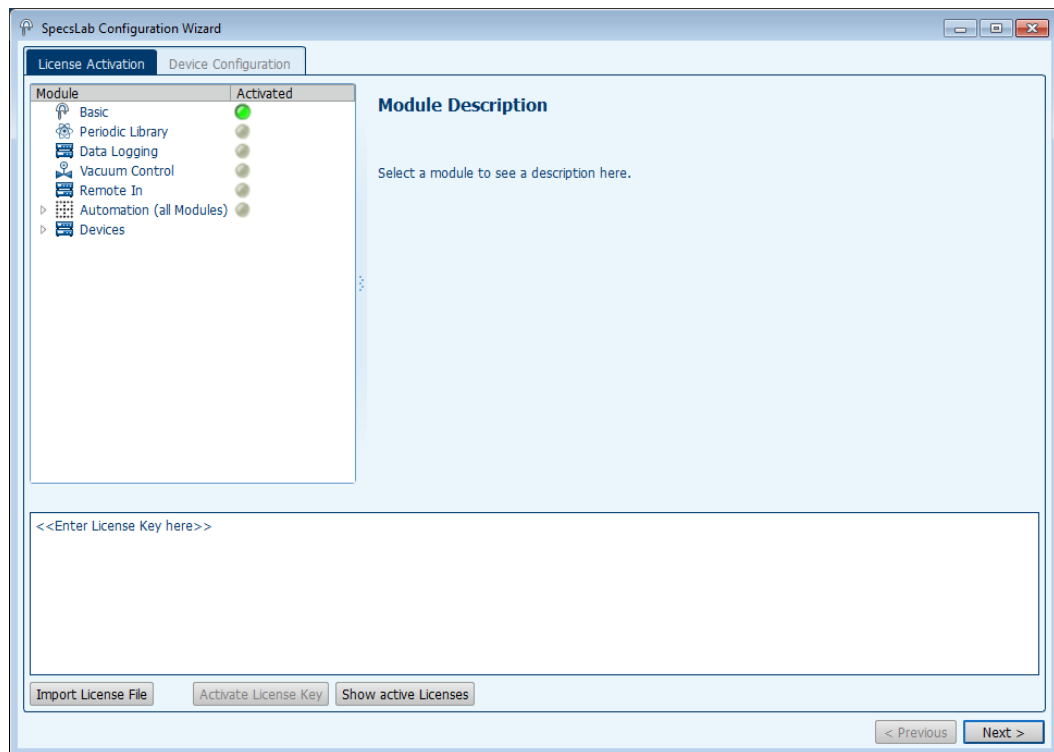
SpecsLab Configuration Wizard

License Activation | Device Configuration

| Module | Activated |
|---|---|
| Basic | |
| Periodic Library | |
| Data Logging | |
| Vacuum Control | |
| Remote In | |
| Automation (all Modules) | |
| Devices | |

Module Description

Select a module to see a description here.

<<Enter License Key here>>

Import License File | Activate License Key | Show active Licenses

< Previous | Next >